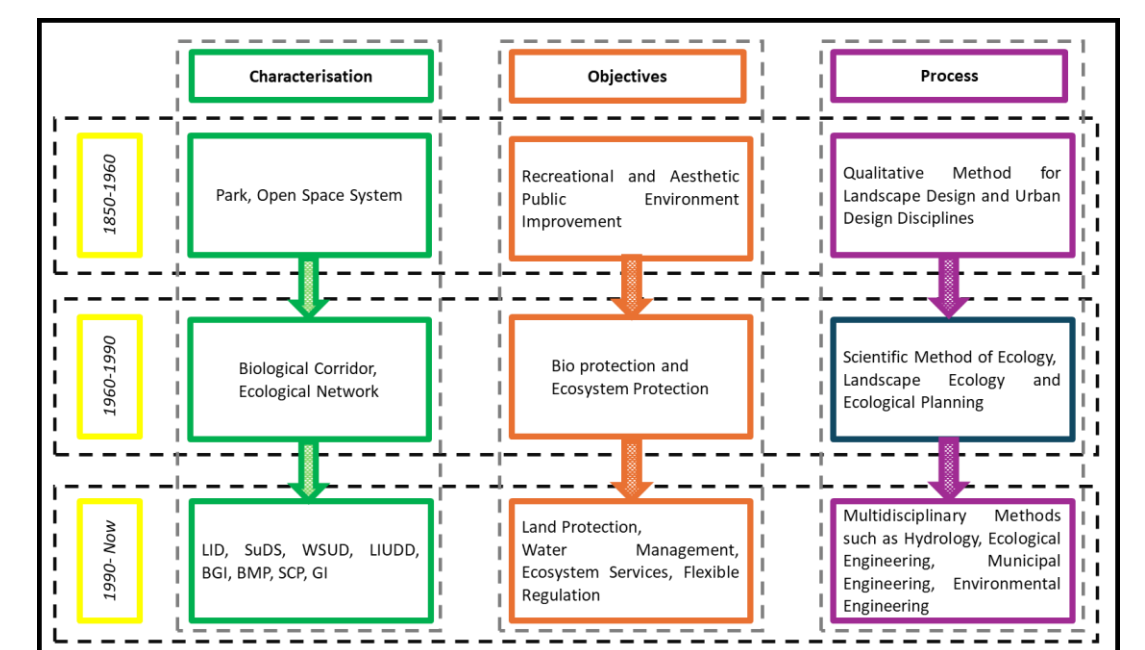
Characterisation

Objectives

Process

1850-1960

Park, Open Space System

Recreational and Aesthetic Public Environment Improvement

Qualitative Method for Landscape Design and Urban Design Disciplines

1960-1990

Biological Corridor, Ecological Network

Bio protection and Ecosystem Protection

Scientific Method of Ecology, Landscape Ecology and Ecological Planning

1990- Now

LID, SuDS, WSUD, LIUDD, BGI, BMP, SCP, GI

Land Protection, Water Management, Ecosystem Services, Flexible Regulation

Multidisciplinary Methods such as Hydrology, Ecological Engineering, Municipal Engineering, Environmental Engineering